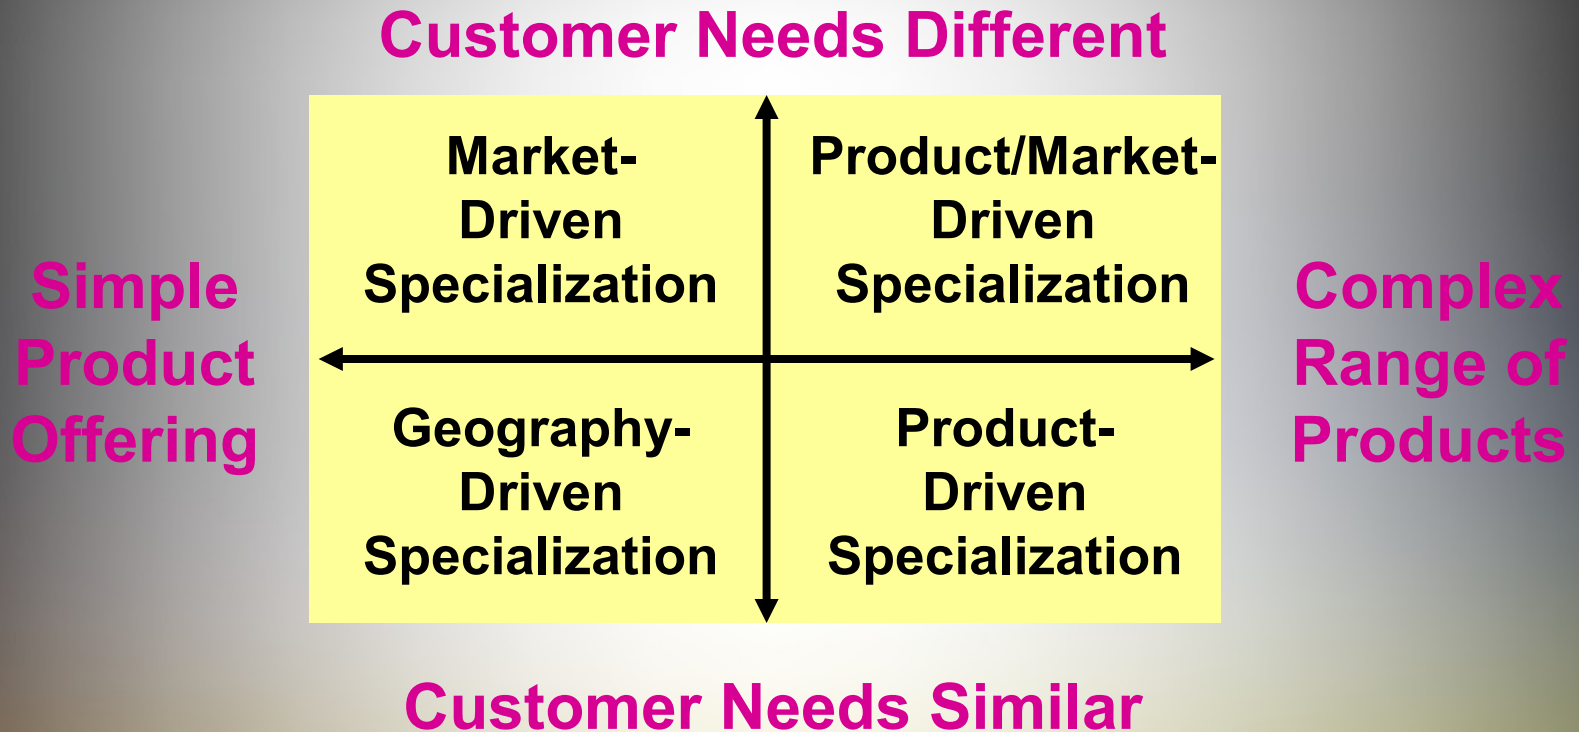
Customer Needs Different

Simple Product Offering

Market-Driven Specialization

Product/Market-Driven Specialization

Complex Range of Products

Geography-Driven Specialization

Product-Driven Specialization

Customer Needs Similar